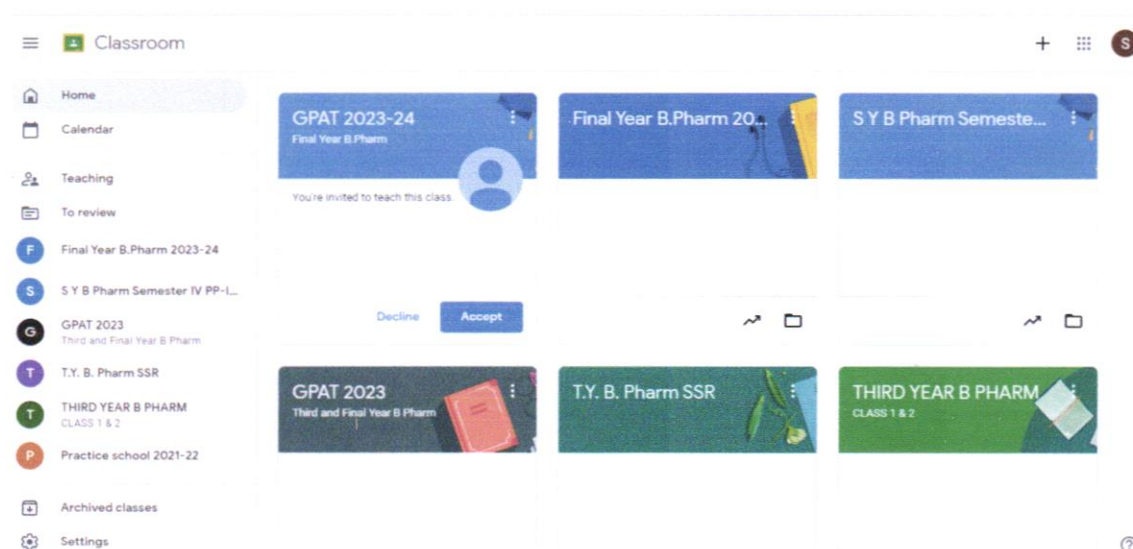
Classroom

S

Home
Calendar
Teaching
To review
F Final Year B.Pharm 2023-24
S S Y B Pharm Semester IV PP-I...
G GPAT 2023
Third and Final Year B Pharm
T T.Y. B. Pharm SSR
T THIRD YEAR B PHARM
CLASS 1 & 2
P Practice school 2021-22
Archived classes
Settings

GPAT 2023-24
Final Year B.Pharm
You're invited to teach this class
Decline
Accept

Final Year B.Pharm 20...

S Y B Pharm Semeste...

GPAT 2023
Third and Final Year B Pharm

T.Y. B. Pharm SSR

THIRD YEAR B PHARM
CLASS 1 & 2